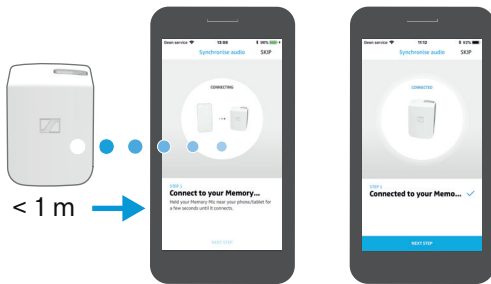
< 1 m

Geen service 16:08 36%
Synchronise audio SKIP
CONNECTING
STEP 1
Connect to your Memory...
Hold your Memory Mic near your phone/tablet for a few seconds until it connects.
NEXT STEP

Geen service 11:52 93%
Synchronise audio SKIP
CONNECTED
STEP 1
Connected to your Memo...
NEXT STEP